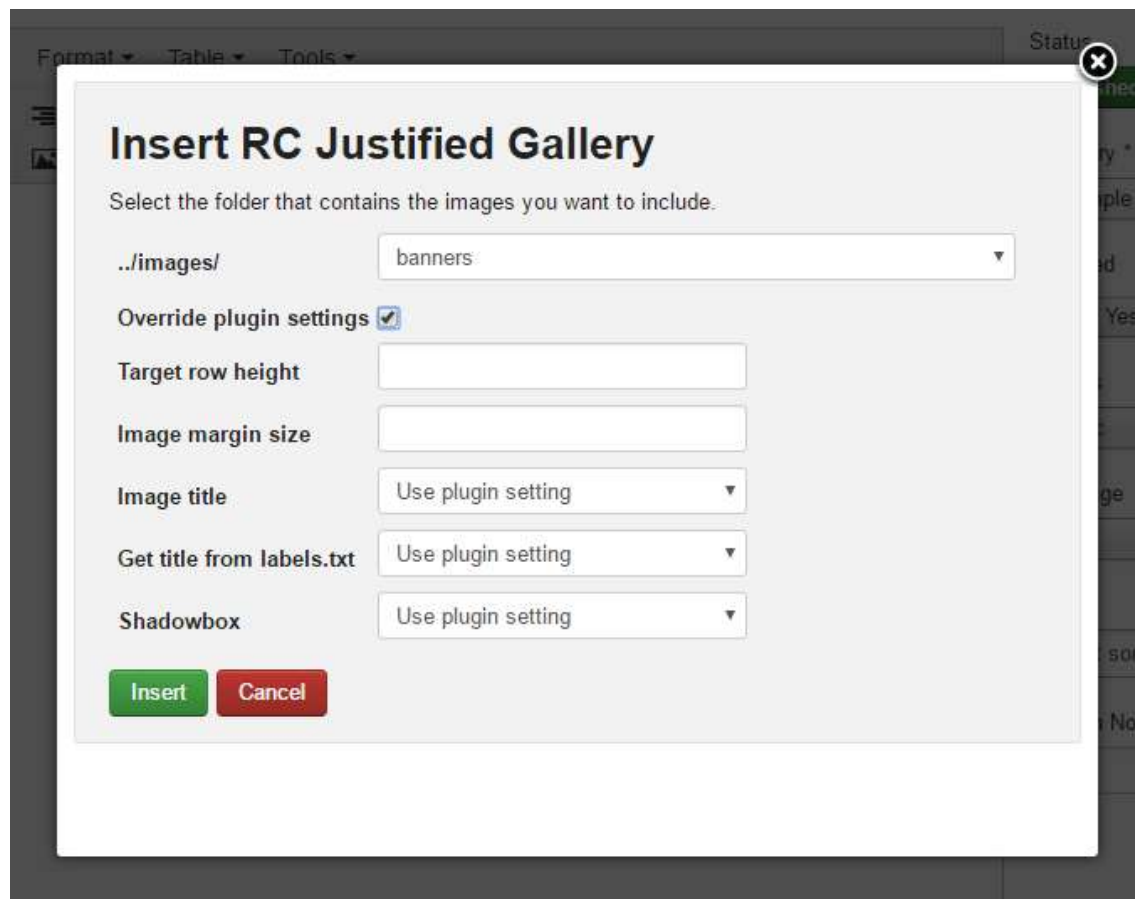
Format ▾ Table ▾ Tools ▾

Status

Insert RC Justified Gallery

Select the folder that contains the images you want to include.

../images/ banners

Override plugin settings

Target row height

Image margin size

Image title Use plugin setting

Get title from labels.txt Use plugin setting

Shadowbox Use plugin setting

Insert Cancel

ry *
ple
d
Yes
ge
so
No